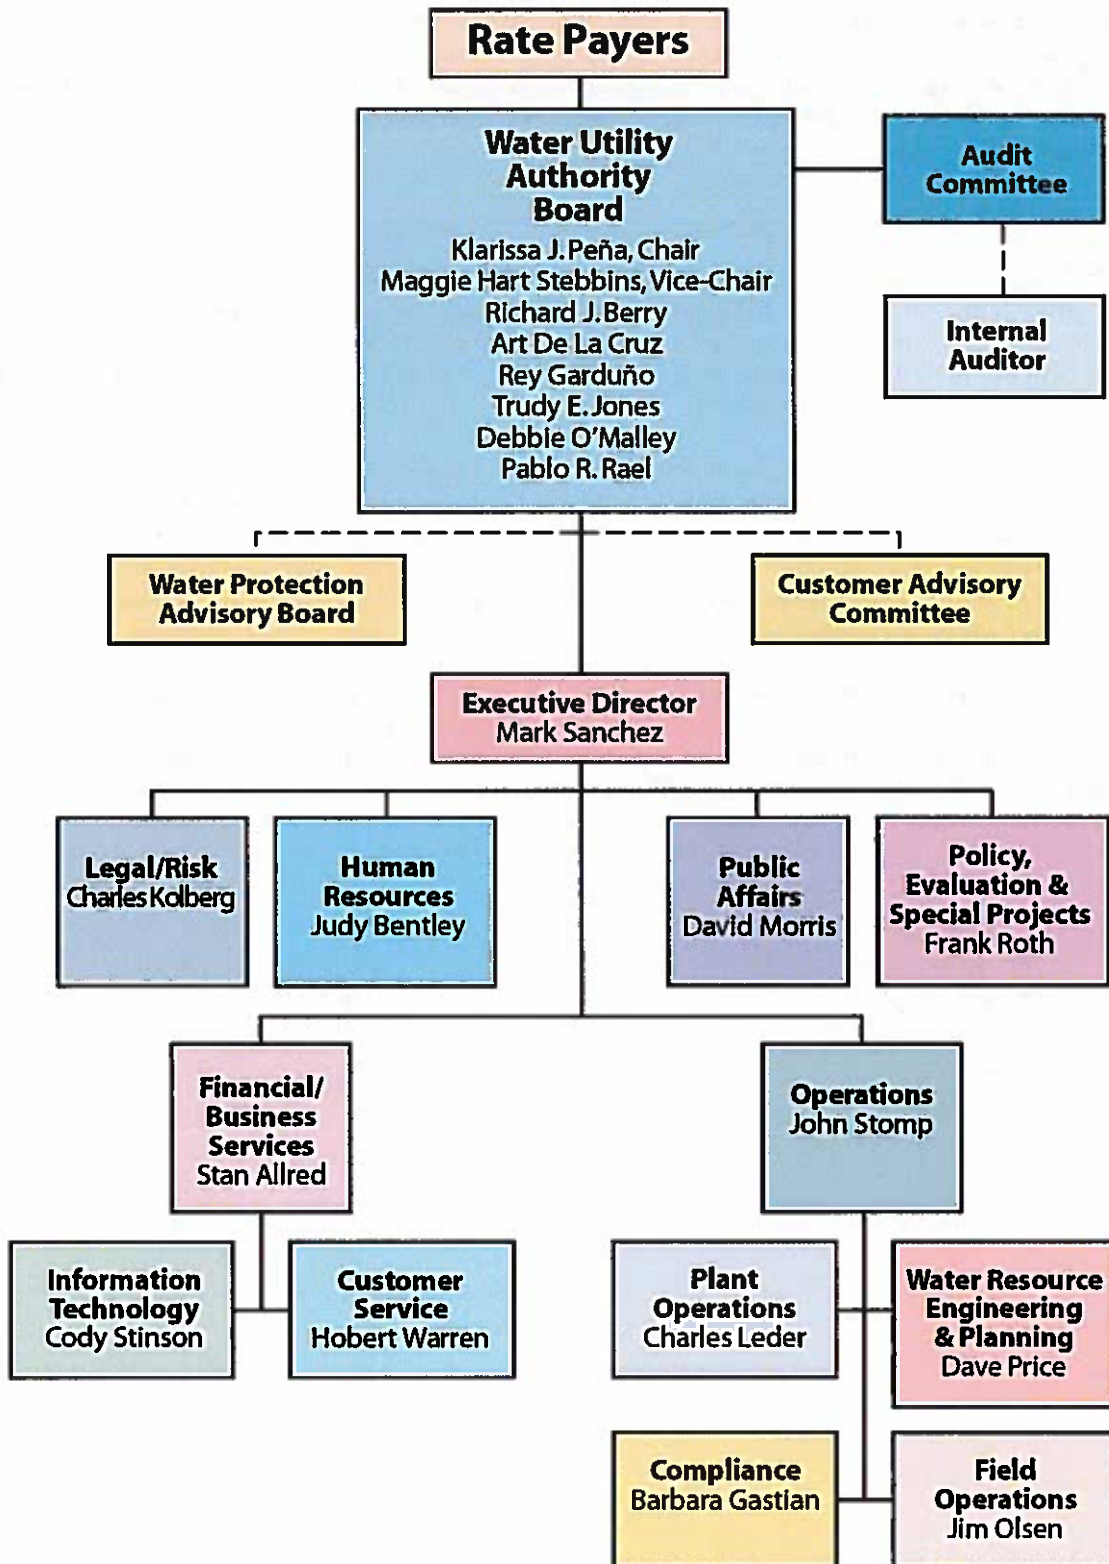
Rate Payers

Water Utility Authority Board
Klarissa J. Peña, Chair
Maggie Hart Stebbins, Vice-Chair
Richard J. Berry
Art De La Cruz
Rey Garduño
Trudy E. Jones
Debbie O'Malley
Pablo R. Rael

Audit Committee

Internal Auditor

Water Protection Advisory Board

Customer Advisory Committee

Executive Director
Mark Sanchez

Legal/Risk
Charles Kolberg

Human Resources
Judy Bentley

Public Affairs
David Morris

Policy, Evaluation & Special Projects
Frank Roth

Financial/ Business Services
Stan Allred

Operations
John Stomp

Information Technology
Cody Stinson

Customer Service
Hobert Warren

Plant Operations
Charles Leder

Water Resource Engineering & Planning
Dave Price

Compliance
Barbara Gastian

Field Operations
Jim Olsen